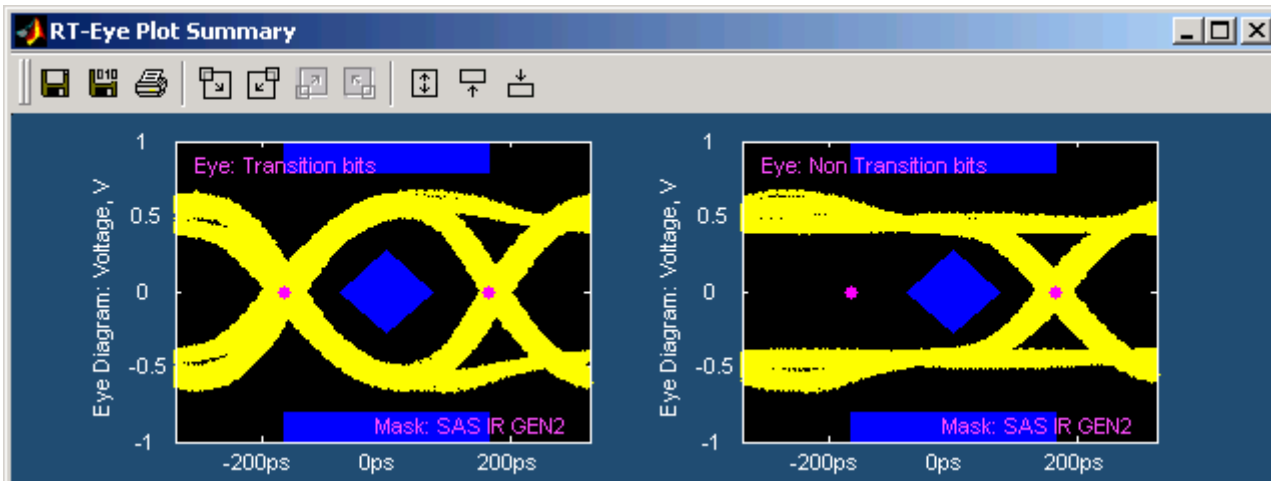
RT-Eye Plot Summary

Eye: Transition bits

Eye Diagram: Voltage, V

1
0.5
0
-0.5
-1

Mask: SAS IR GEN2

-200ps
0ps
200ps

Eye: Non Transition bits

Eye Diagram: Voltage, V

1
0.5
0
-0.5
-1

Mask: SAS IR GEN2

-200ps
0ps
200ps